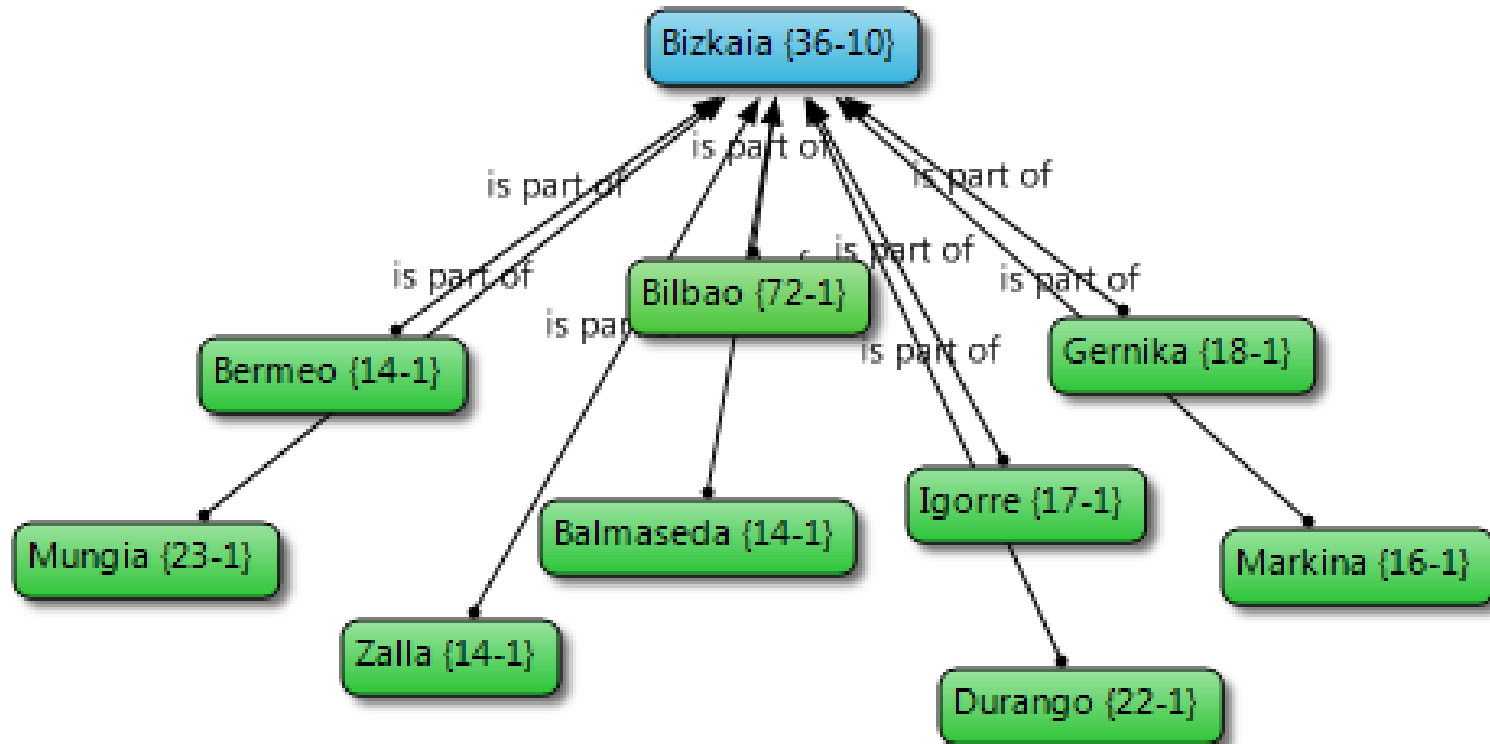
Bizkaia {36-10}

is part of

is part of

is part of

is part of

is part of

is part of

is part of

is par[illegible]

Bilbao {72-1}

Bermeo {14-1}

Gernika {18-1}

Mungia {23-1}

Balmaseda {14-1}

Igorre {17-1}

Markina {16-1}

Zalla {14-1}

Durango {22-1}